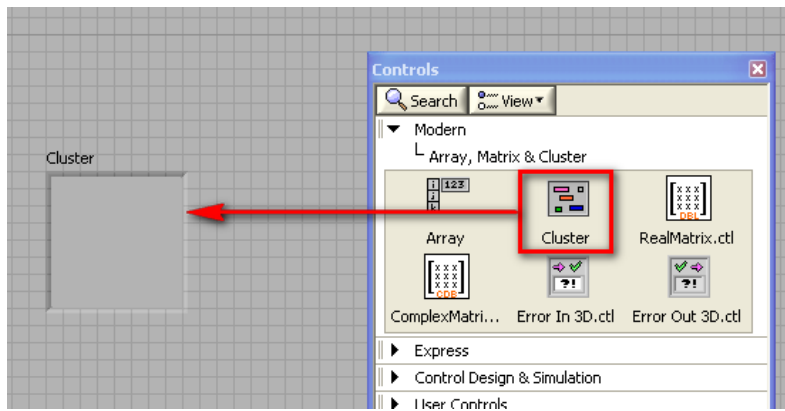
Cluster

Controls

Search

View

Modern

Array, Matrix & Cluster

123

Array

Cluster

RealMatrix.ctl

ComplexMatri...

Error In 3D.ctl

Error Out 3D.ctl

Express

Control Design & Simulation

User Controls